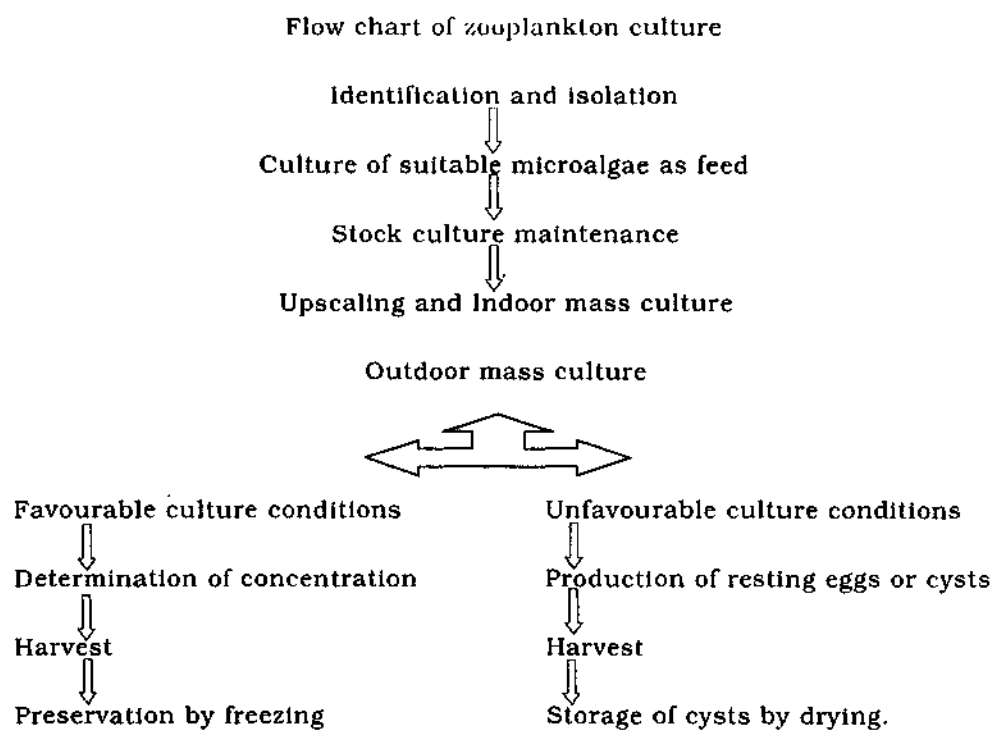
Flow chart of zooplankton culture

Identification and isolation

Culture of suitable microalgae as feed

Stock culture maintenance

Upscaling and Indoor mass culture

Outdoor mass culture

Favourable culture conditions

Determination of concentration

Harvest

Preservation by freezing

Unfavourable culture conditions

Production of resting eggs or cysts

Harvest

Storage of cysts by drying.